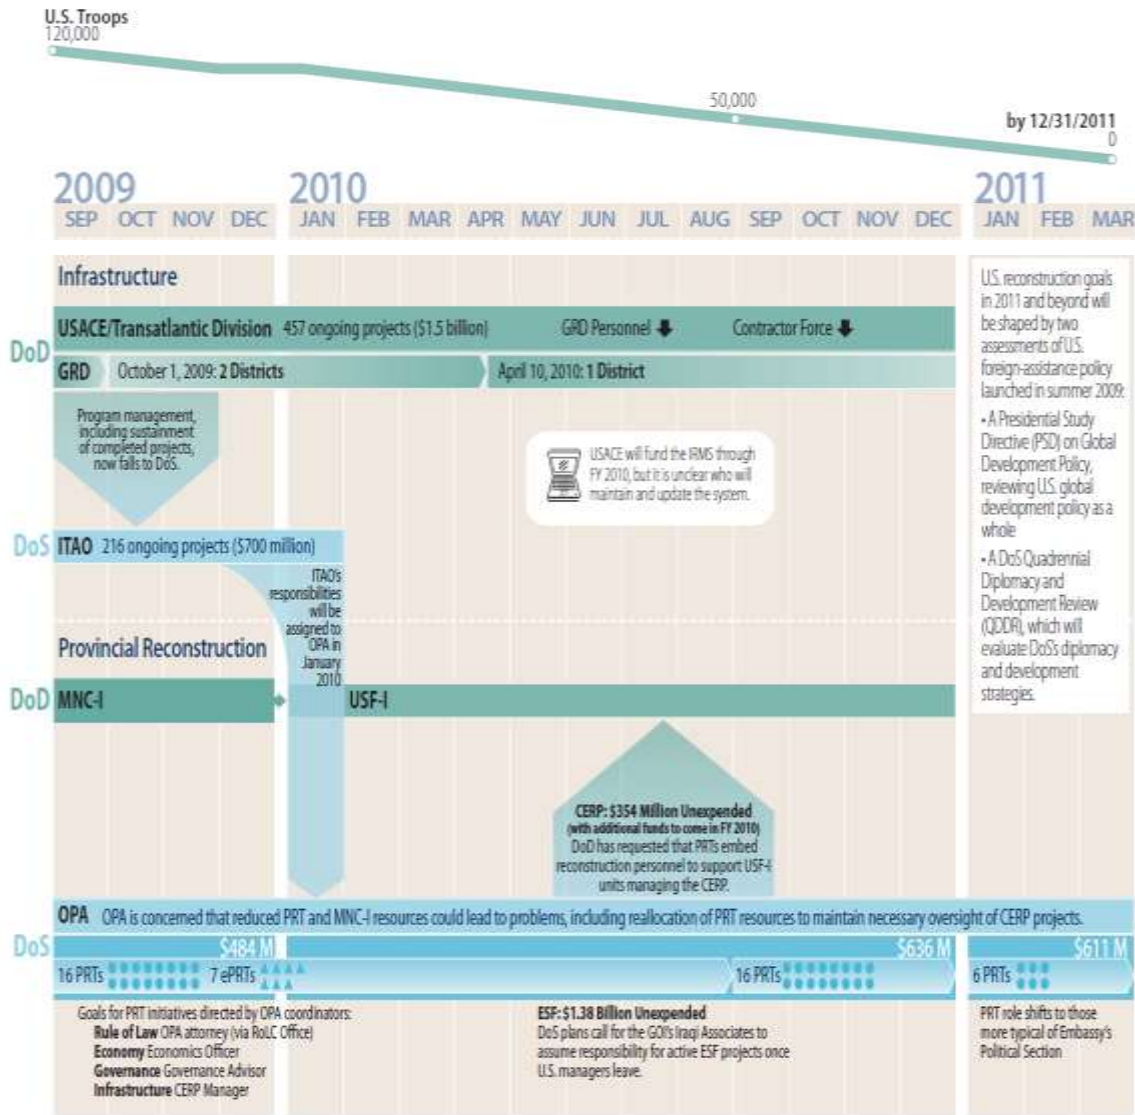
U.S. Troops
120,000

50,000

by 12/31/2011
0

2009
SEP OCT NOV DEC

2010
JAN FEB MAR APR MAY JUN JUL AUG SEP OCT NOV DEC

2011
JAN FEB MAR

Infrastructure

DoD

USACE/Transatlantic Division 457 ongoing projects ($1.5 billion) GRD Personnel ⬇ Contractor Force ⬇

GRD October 1, 2009: 2 Districts April 10, 2010: 1 District

Program management, including sustainment of completed projects, now falls to DoS.

USACE will fund the IRMS through FY 2010, but it is unclear who will maintain and update the system.

DoS ITAO 216 ongoing projects ($700 million)

ITAO's responsibilities will be assigned to OPA in January 2010

Provincial Reconstruction

DoD MNC-I USF-I

CERP: $354 Million Unexpended (with additional funds to come in FY 2010)
DoD has requested that PRTs embed reconstruction personnel to support USF-I units managing the CERP.

OPA OPA is concerned that reduced PRT and MNC-I resources could lead to problems, including reallocation of PRT resources to maintain necessary oversight of CERP projects.

DoS

$484 M $636 M $611 M

16 PRTs 7 ePRTs 16 PRTs 6 PRTs

Goals for PRT initiatives directed by OPA coordinators:
Rule of Law OPA attorney (via RoLC Office)
Economy Economics Officer
Governance Governance Advisor
Infrastructure CERP Manager

ESF: $1.38 Billion Unexpended
DoS plans call for the GOI's Iraqi Associates to assume responsibility for active ESF projects once U.S. managers leave.

PRT role shifts to those more typical of Embassy's Political Section

U.S. reconstruction goals in 2011 and beyond will be shaped by two assessments of U.S. foreign-assistance policy launched in summer 2009:
• A Presidential Study Directive (PSD) on Global Development Policy, reviewing U.S. global development policy as a whole
• A DoS Quadrennial Diplomacy and Development Review (QDDR), which will evaluate DoS's diplomacy and development strategies.